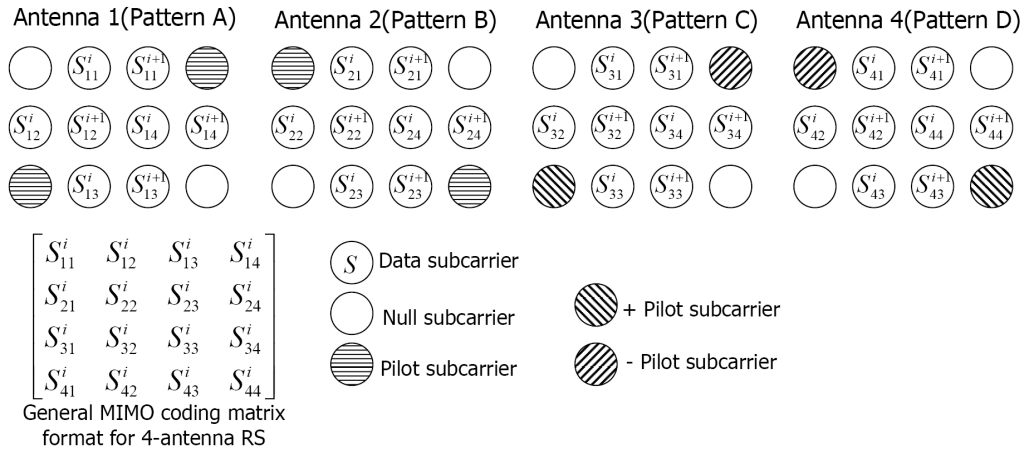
Antenna 1(Pattern A)

$S_{11}^{i}$ $S_{11}^{i+1}$

$S_{12}^{i}$ $S_{12}^{i+1}$ $S_{14}^{i}$ $S_{14}^{i+1}$

$S_{13}^{i}$ $S_{13}^{i+1}$

Antenna 2(Pattern B)

$S_{21}^{i}$ $S_{21}^{i+1}$

$S_{22}^{i}$ $S_{22}^{i+1}$ $S_{24}^{i}$ $S_{24}^{i+1}$

$S_{23}^{i}$ $S_{23}^{i+1}$

Antenna 3(Pattern C)

$S_{31}^{i}$ $S_{31}^{i+1}$

$S_{32}^{i}$ $S_{32}^{i+1}$ $S_{34}^{i}$ $S_{34}^{i+1}$

$S_{33}^{i}$ $S_{33}^{i+1}$

Antenna 4(Pattern D)

$S_{41}^{i}$ $S_{41}^{i+1}$

$S_{42}^{i}$ $S_{42}^{i+1}$ $S_{44}^{i}$ $S_{44}^{i+1}$

$S_{43}^{i}$ $S_{43}^{i+1}$

$\begin{bmatrix} S_{11}^{i} & S_{12}^{i} & S_{13}^{i} & S_{14}^{i} \\ S_{21}^{i} & S_{22}^{i} & S_{23}^{i} & S_{24}^{i} \\ S_{31}^{i} & S_{32}^{i} & S_{33}^{i} & S_{34}^{i} \\ S_{41}^{i} & S_{42}^{i} & S_{43}^{i} & S_{44}^{i} \end{bmatrix}$

General MIMO coding matrix format for 4-antenna RS

$S$ Data subcarrier

Null subcarrier

Pilot subcarrier

+ Pilot subcarrier

- Pilot subcarrier